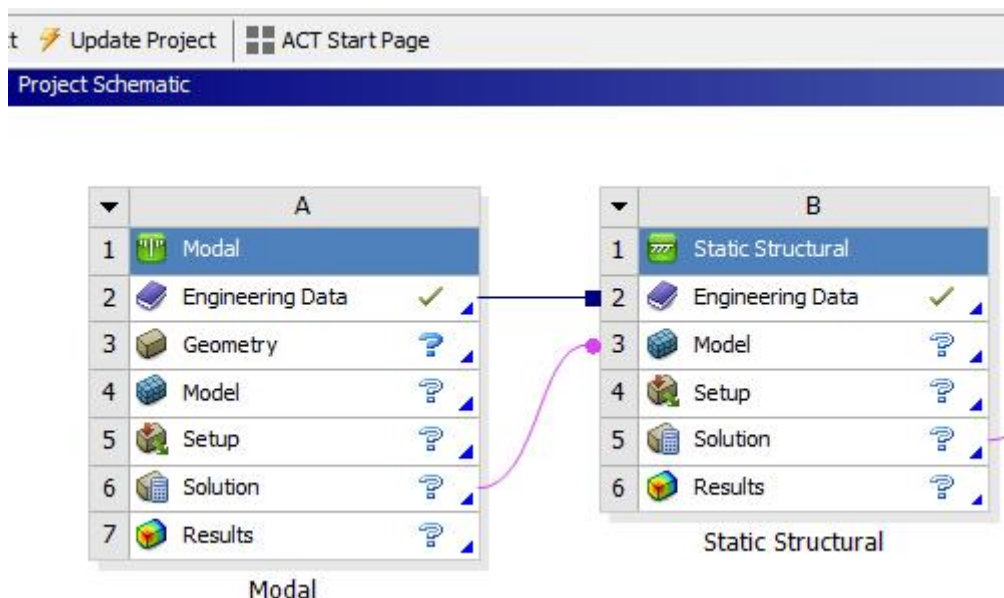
t Update Project | ACT Start Page

Project Schematic

| | A |
|---|---|
| 1 | Modal |
| 2 | Engineering Data |
| 3 | Geometry |
| 4 | Model |
| 5 | Setup |
| 6 | Solution |
| 7 | Results |

Modal

| | B |
|---|---|
| 1 | Static Structural |
| 2 | Engineering Data |
| 3 | Model |
| 4 | Setup |
| 5 | Solution |
| 6 | Results |

Static Structural